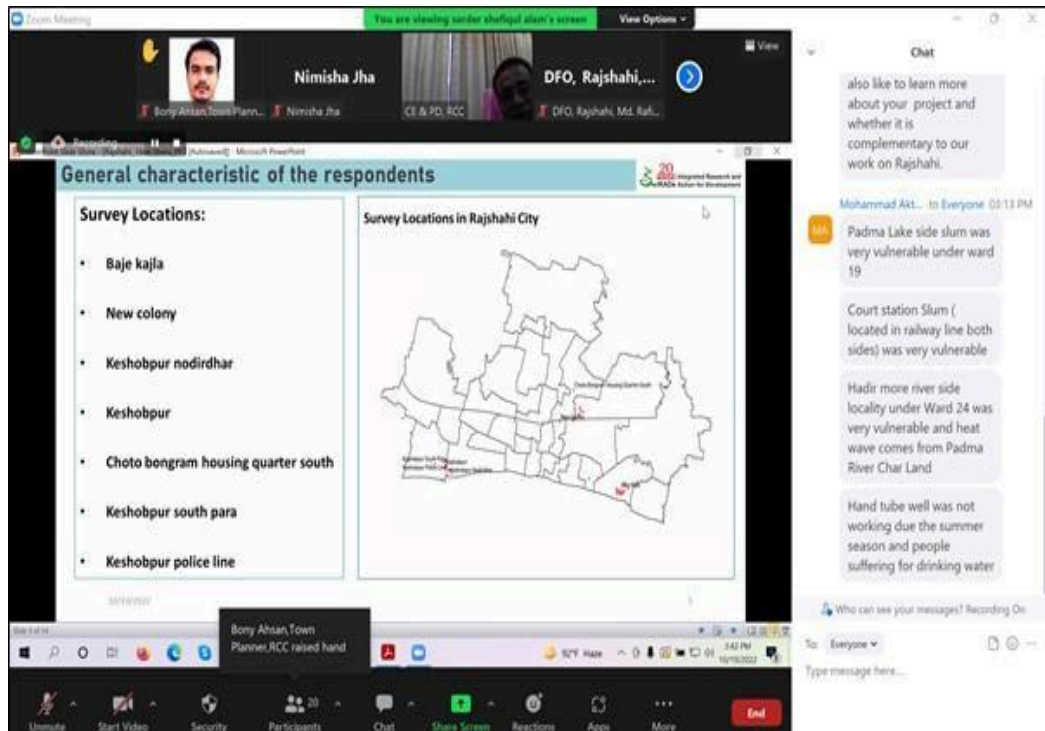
Zoom Meeting

You are viewing sarder shafiqul alam's screen

View Options

View

Bony Ahsan,Town Plann...

Nimisha Jha

Nimisha Jha

CE & PD, RCC

DFO, Rajshahi,...

DFO, Rajshahi, Md. Rafi...

Recording...

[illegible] - Microsoft PowerPoint

General characteristic of the respondents

20 Integrated Research and Action for Development

Survey Locations:

• Baje kajla

• New colony

• Keshobpur nodirdhar

• Keshobpur

• Choto bongram housing quarter south

• Keshobpur south para

• Keshobpur police line

Survey Locations in Rajshahi City

Bony Ahsan,Town Planner,RCC raised hand

92°F Haze

3:42 PM

Chat

also like to learn more about your project and whether it is complementary to our work on Rajshahi.

Mohammad Akt... to Everyone 03:13 PM

MA

Padma Lake side slum was very vulnerable under ward 19

Court station Slum ( located in railway line both sides) was very vulnerable

Hadir more river side locality under Ward 24 was very vulnerable and heat wave comes from Padma River Char Land

Hand tube well was not working due the summer season and people suffering for drinking water

Who can see your messages? Recording On

To: Everyone

Type message here...

Unmute

Start Video

Security

Participants 20

Chat

Share Screen

Reactions

Apps

More

End